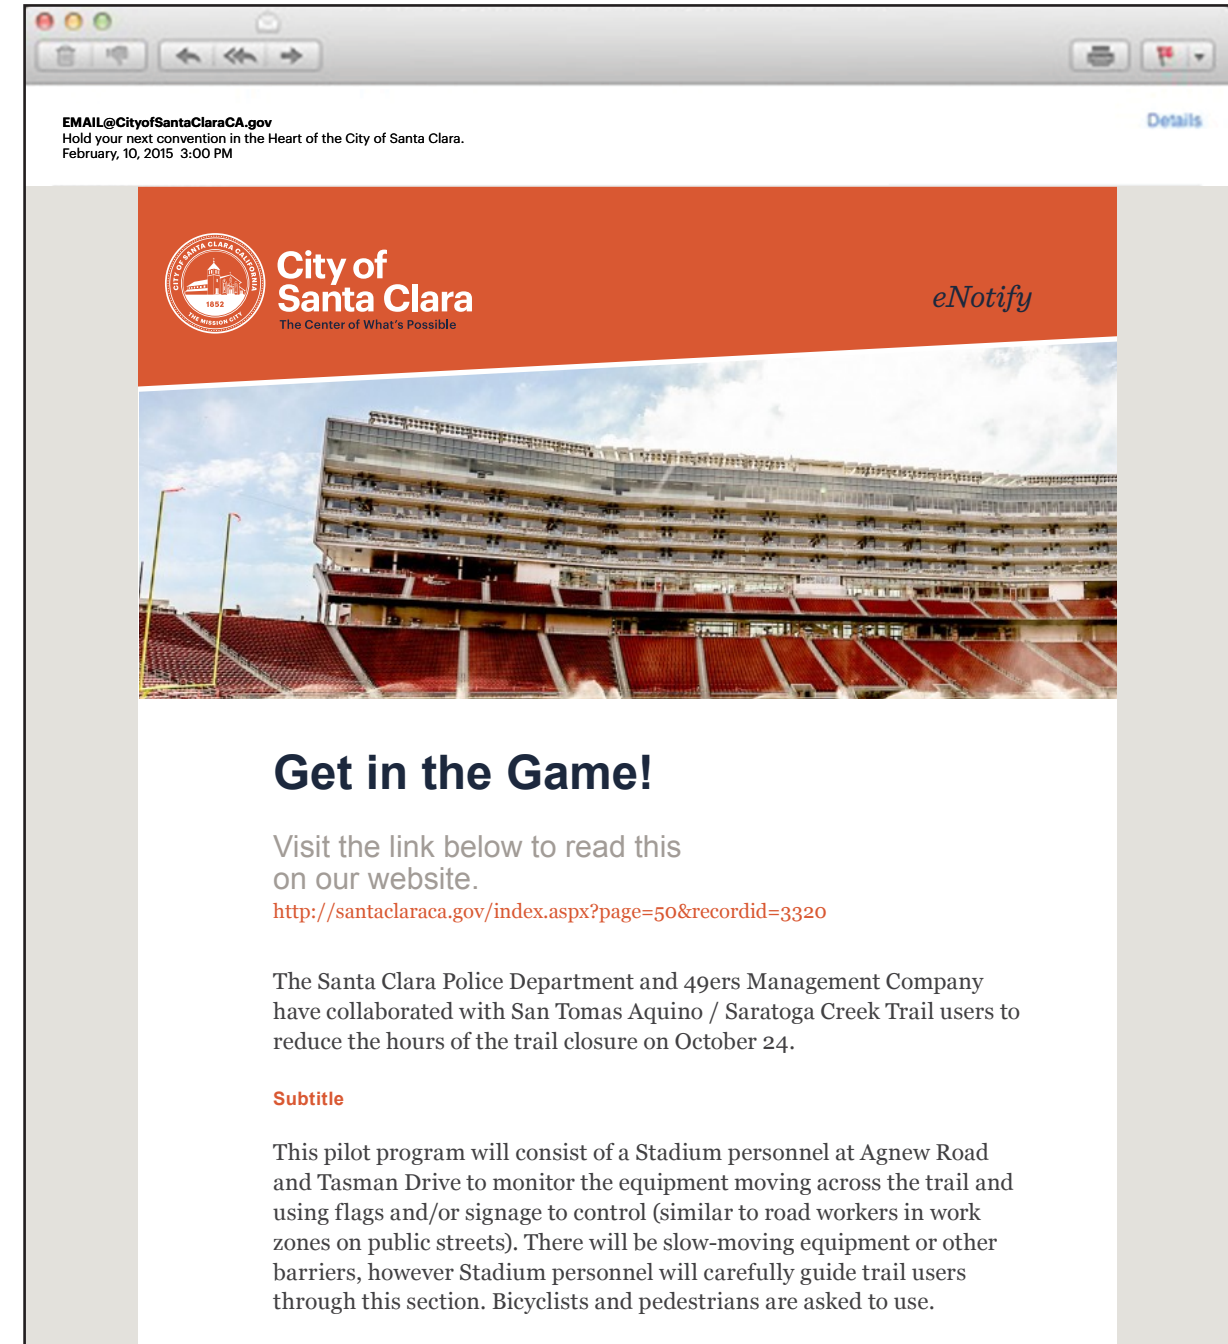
EMAIL@CityofSantaClaraCA.gov
Hold your next convention in the Heart of the City of Santa Clara.
February, 10, 2015 3:00 PM

Details

CITY OF SANTA CLARA CALIFORNIA
1852
THE MISSION CITY

City of Santa Clara
The Center of What's Possible

eNotify

Get in the Game!

Visit the link below to read this on our website.
http://santaclaraca.gov/index.aspx?page=50&recordid=3320

The Santa Clara Police Department and 49ers Management Company have collaborated with San Tomas Aquino / Saratoga Creek Trail users to reduce the hours of the trail closure on October 24.

Subtitle

This pilot program will consist of a Stadium personnel at Agnew Road and Tasman Drive to monitor the equipment moving across the trail and using flags and/or signage to control (similar to road workers in work zones on public streets). There will be slow-moving equipment or other barriers, however Stadium personnel will carefully guide trail users through this section. Bicyclists and pedestrians are asked to use.